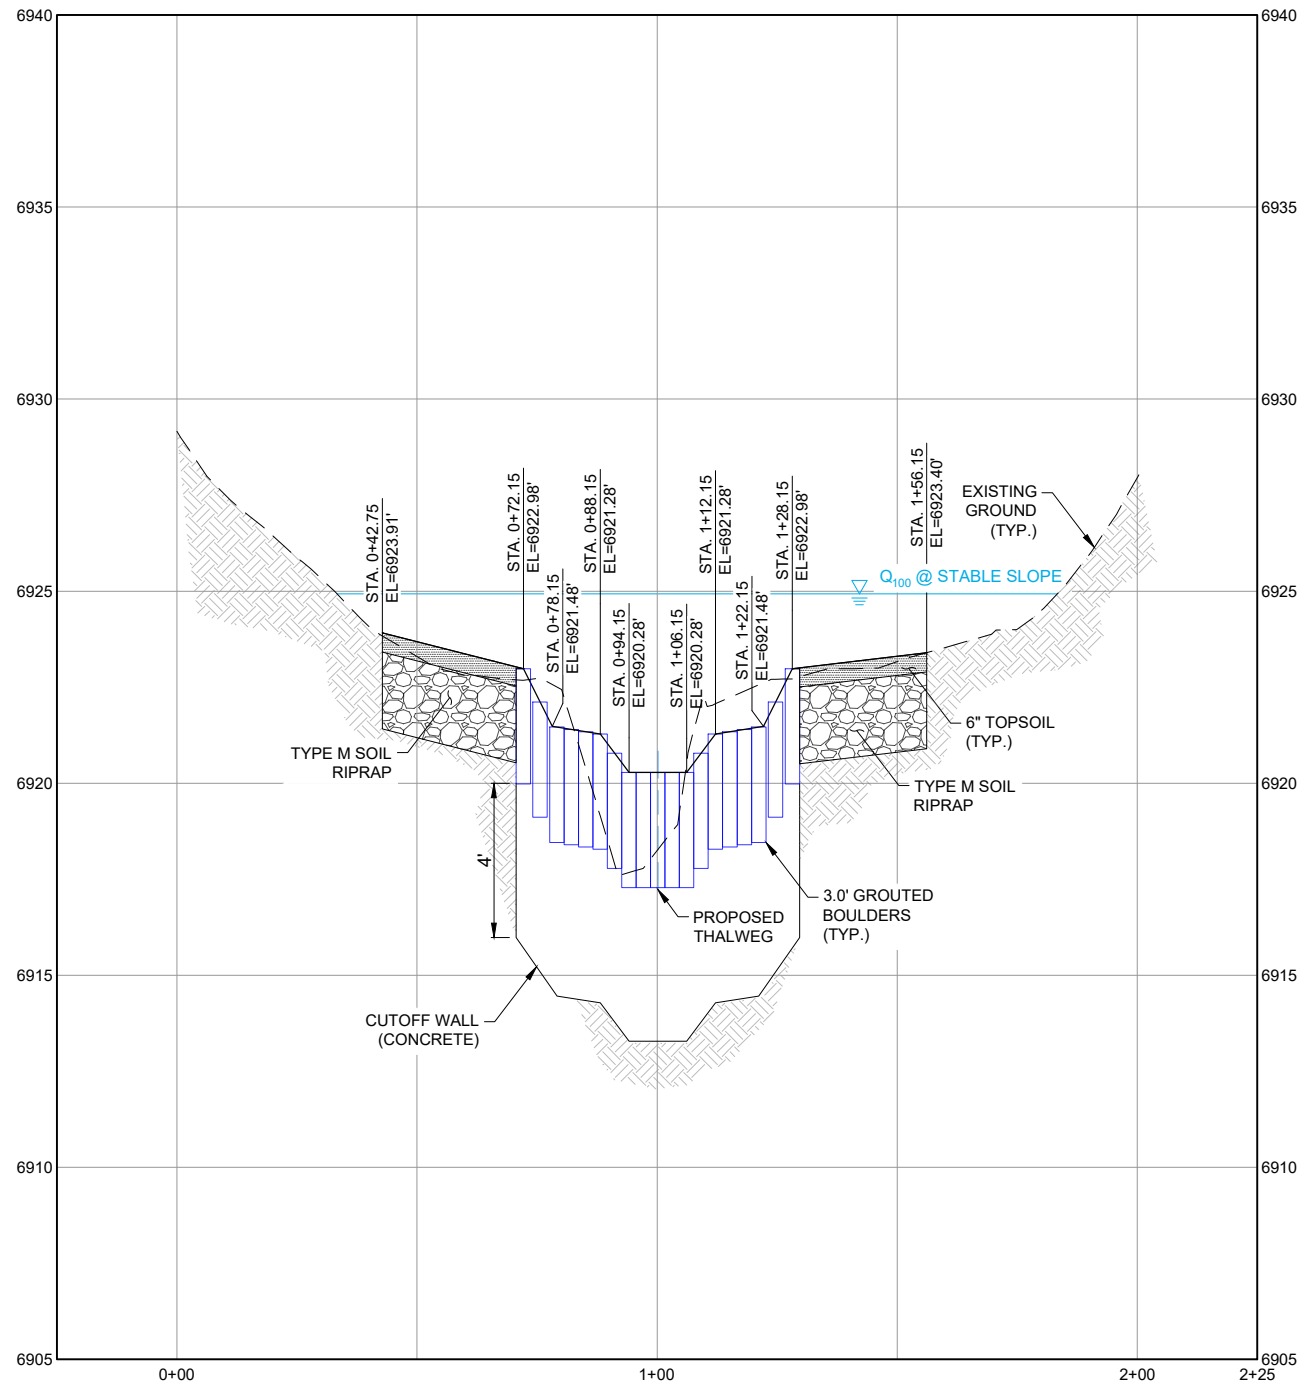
6940
6935
6930
6925
6920
6915
6910
6905

6940
6935
6930
6925
6920
6915
6910
6905

STA. 0+42.75
EL=6923.91'

STA. 0+72.15
EL=6922.98'

STA. 0+78.15
EL=6921.48'

STA. 0+88.15
EL=6921.28'

STA. 0+94.15
EL=6920.28'

STA. 1+06.15
EL=6920.28'

STA. 1+12.15
EL=6921.28'

STA. 1+22.15
EL=6921.48'

STA. 1+28.15
EL=6922.98'

STA. 1+56.15
EL=6923.40'

EXISTING GROUND (TYP.)

$Q_{100}$ @ STABLE SLOPE

6" TOPSOIL (TYP.)

TYPE M SOIL RIPRAP

TYPE M SOIL RIPRAP

4'

3.0' GROUTED BOULDERS (TYP.)

PROPOSED THALWEG

CUTOFF WALL (CONCRETE)

0+00
1+00
2+00
2+25